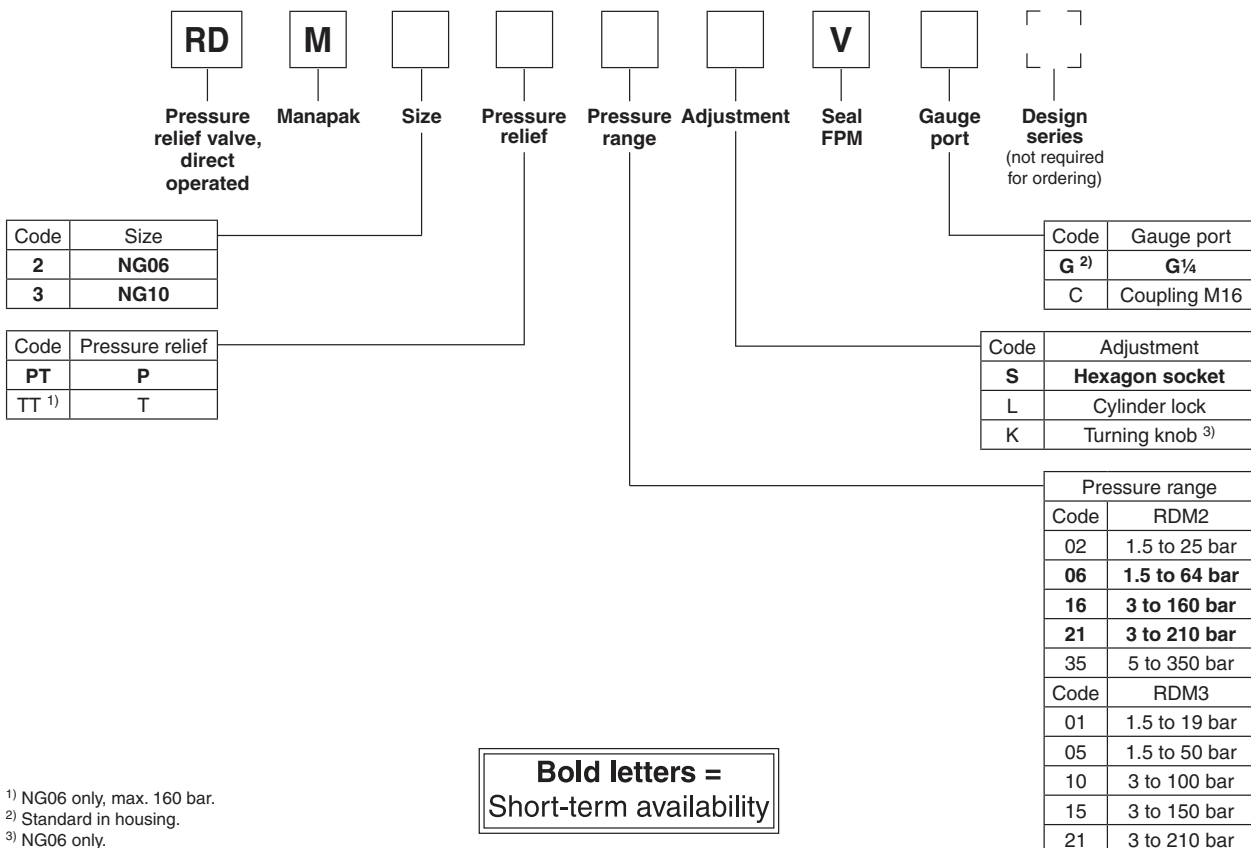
RD M [ ] [ ] [ ] [ ] V [ ] [ ]

Pressure relief valve, direct operated | Manapak | Size | Pressure relief | Pressure range | Adjustment | Seal FPM | Gauge port | Design series (not required for ordering)

| Code | Size |
|---|---|
| **2** | **NG06** |
| **3** | **NG10** |

| Code | Pressure relief |
|---|---|
| **PT** | **P** |
| TT $^{1)}$ | T |

| Code | Gauge port |
|---|---|
| **G $^{2)}$** | **G¼** |
| C | Coupling M16 |

| Code | Adjustment |
|---|---|
| **S** | **Hexagon socket** |
| L | Cylinder lock |
| K | Turning knob $^{3)}$ |

| Pressure range | |
|---|---|
| Code | RDM2 |
| 02 | 1.5 to 25 bar |
| **06** | **1.5 to 64 bar** |
| **16** | **3 to 160 bar** |
| **21** | **3 to 210 bar** |
| 35 | 5 to 350 bar |
| Code | RDM3 |
| 01 | 1.5 to 19 bar |
| 05 | 1.5 to 50 bar |
| 10 | 3 to 100 bar |
| 15 | 3 to 150 bar |
| 21 | 3 to 210 bar |

**Bold letters =** Short-term availability

$^{1)}$ NG06 only, max. 160 bar.
$^{2)}$ Standard in housing.
$^{3)}$ NG06 only.